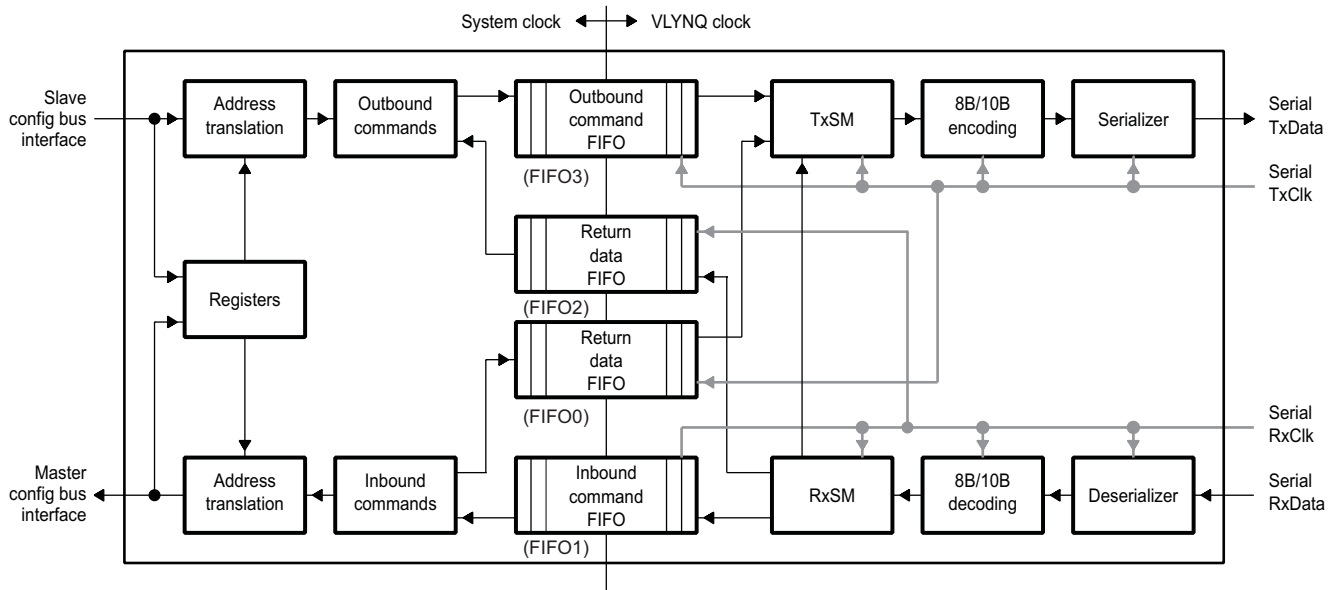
System clock VLYNQ clock

Slave config bus interface

Address translation

Outbound commands

Outbound command FIFO

(FIFO3)

TxSM

8B/10B encoding

Serializer

Serial TxData

Serial TxClk

Return data FIFO

(FIFO2)

Registers

Return data FIFO

(FIFO0)

Serial RxClk

Master config bus interface

Address translation

Inbound commands

Inbound command FIFO

(FIFO1)

RxSM

8B/10B decoding

Deserializer

Serial RxData